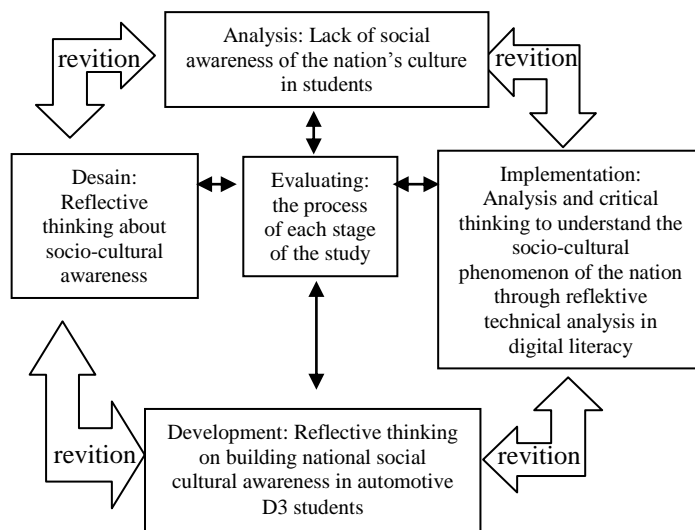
revition

Analysis: Lack of social awareness of the nation's culture in students

revition

Desain: Reflective thinking about socio-cultural awareness

Evaluating: the process of each stage of the study

Implementation: Analysis and critical thinking to understand the socio-cultural phenomenon of the nation through reflektive technical analysis in digital literacy

revition

Development: Reflective thinking on building national social cultural awareness in automotive D3 students

revition